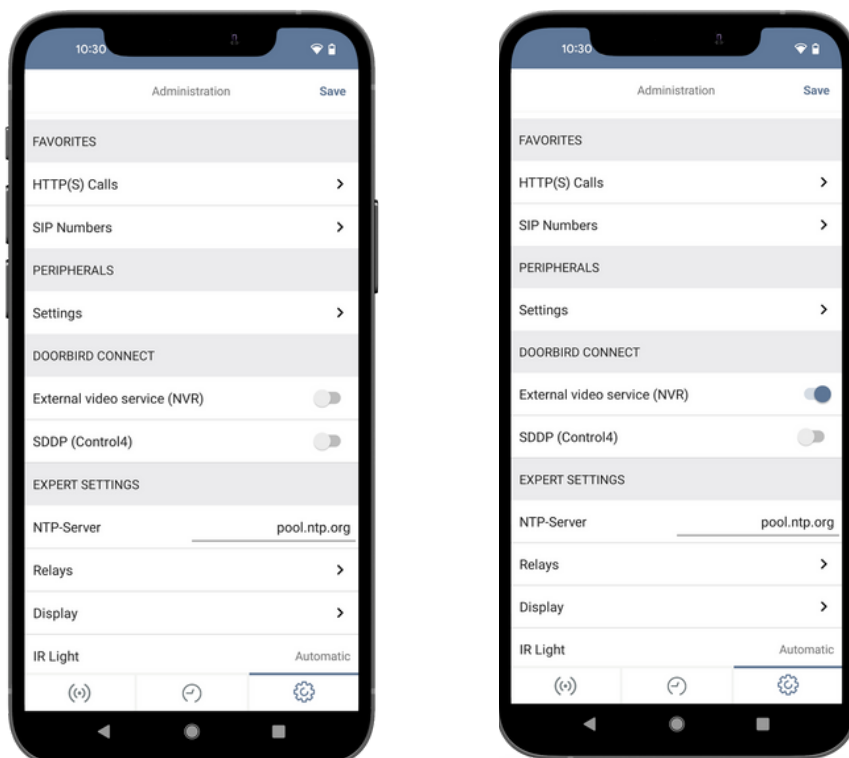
10:30

Administration Save

FAVORITES

HTTP(S) Calls

SIP Numbers

PERIPHERALS

Settings

DOORBIRD CONNECT

External video service (NVR)

SDDP (Control4)

EXPERT SETTINGS

NTP-Server pool.ntp.org

Relays

Display

IR Light Automatic

10:30

Administration Save

FAVORITES

HTTP(S) Calls

SIP Numbers

PERIPHERALS

Settings

DOORBIRD CONNECT

External video service (NVR)

SDDP (Control4)

EXPERT SETTINGS

NTP-Server pool.ntp.org

Relays

Display

IR Light Automatic